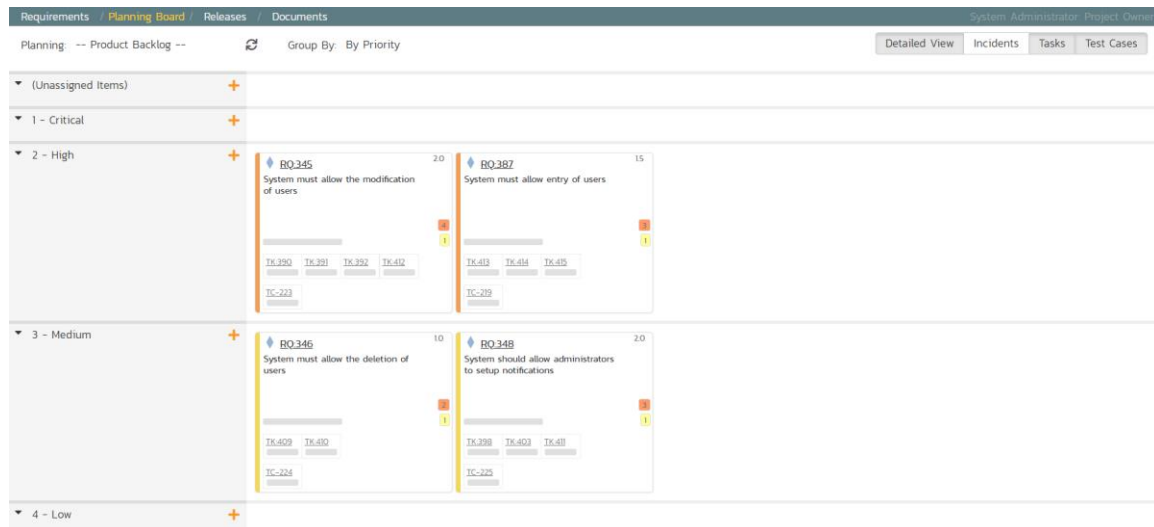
Requirements / Planning Board / Releases / Documents

System Administrator Project Owner

Planning: -- Product Backlog --

Group By: By Priority

Detailed View | Incidents | Tasks | Test Cases

(Unassigned Items)

1 - Critical

2 - High

RQ:345
2.0
System must allow the modification of users
4
1
TK:390 TK:391 TK:392 TK:412
TC-223

RQ:387
1.5
System must allow entry of users
3
1
TK:413 TK:414 TK:415
TC-219

3 - Medium

RQ:346
1.0
System must allow the deletion of users
2
1
TK:409 TK:410
TC-224

RQ:348
2.0
System should allow administrators to setup notifications
3
1
TK:398 TK:403 TK:411
TC-225

4 - Low